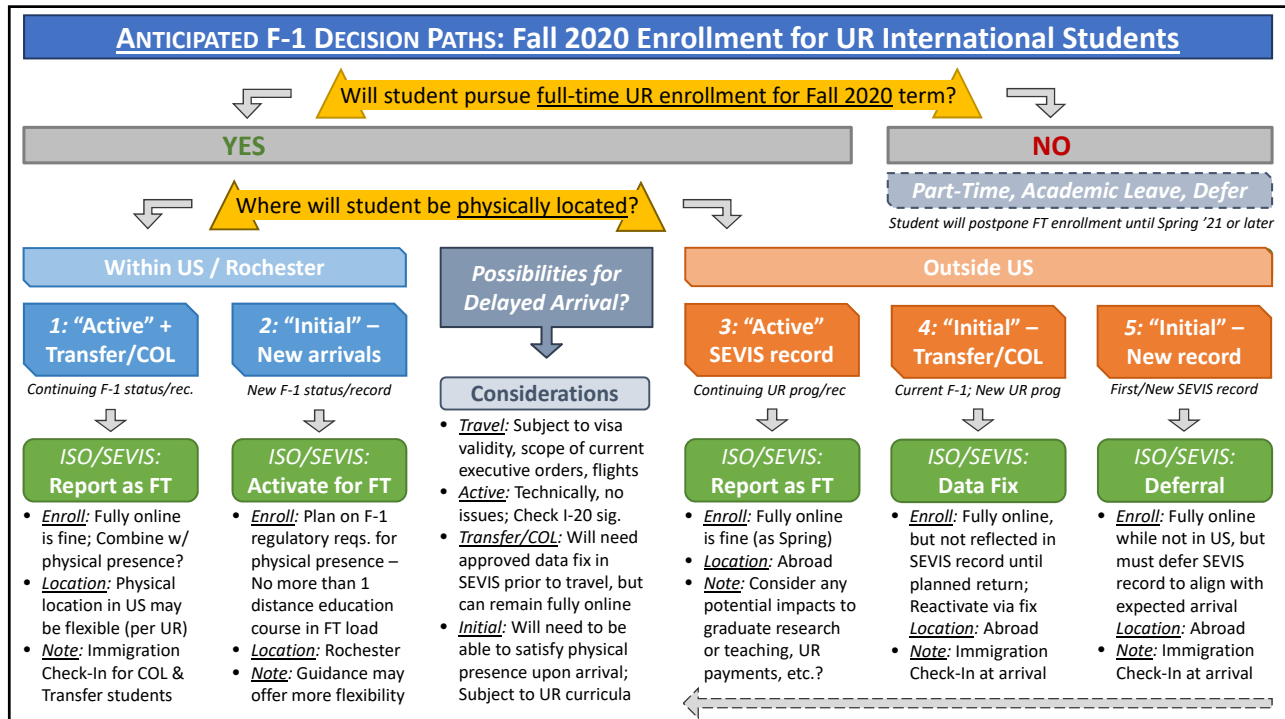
ANTICIPATED F-1 DECISION PATHS: Fall 2020 Enrollment for UR International Students

Will student pursue full-time UR enrollment for Fall 2020 term?

YES

NO

Part-Time, Academic Leave, Defer

Student will postpone FT enrollment until Spring '21 or later

Where will student be physically located?

Within US / Rochester

1: "Active" + Transfer/COL

Continuing F-1 status/rec.

ISO/SEVIS: Report as FT

• Enroll: Fully online is fine; Combine w/ physical presence?
• Location: Physical location in US may be flexible (per UR)
• Note: Immigration Check-In for COL & Transfer students

2: "Initial" – New arrivals

New F-1 status/record

ISO/SEVIS: Activate for FT

• Enroll: Plan on F-1 regulatory reqs. for physical presence – No more than 1 distance education course in FT load
• Location: Rochester
• Note: Guidance may offer more flexibility

Possibilities for Delayed Arrival?

Considerations

• Travel: Subject to visa validity, scope of current executive orders, flights
• Active: Technically, no issues; Check I-20 sig.
• Transfer/COL: Will need approved data fix in SEVIS prior to travel, but can remain fully online
• Initial: Will need to be able to satisfy physical presence upon arrival; Subject to UR curricula

Outside US

3: "Active" SEVIS record

Continuing UR prog/rec

ISO/SEVIS: Report as FT

• Enroll: Fully online is fine (as Spring)
• Location: Abroad
• Note: Consider any potential impacts to graduate research or teaching, UR payments, etc.?

4: "Initial" – Transfer/COL

Current F-1; New UR prog

ISO/SEVIS: Data Fix

• Enroll: Fully online, but not reflected in SEVIS record until planned return; Reactivate via fix
Location: Abroad
• Note: Immigration Check-In at arrival

5: "Initial" – New record

First/New SEVIS record

ISO/SEVIS: Deferral

• Enroll: Fully online while not in US, but must defer SEVIS record to align with expected arrival
Location: Abroad
• Note: Immigration Check-In at arrival